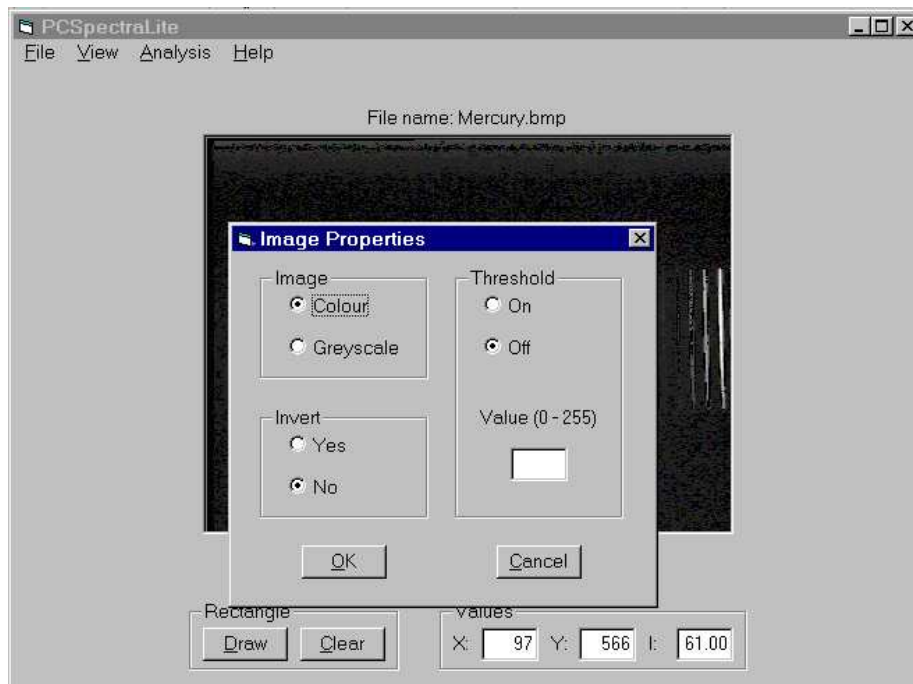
PCSpectralLite
File View Analysis Help

File name: Mercury.bmp

Image Properties

Image
Colour
Greyscale

Threshold
On
Off

Invert
Yes
No

Value (0 - 255)

OK
Cancel

Rectangle
Draw
Clear

Values
X: 97 Y: 566 I: 61.00